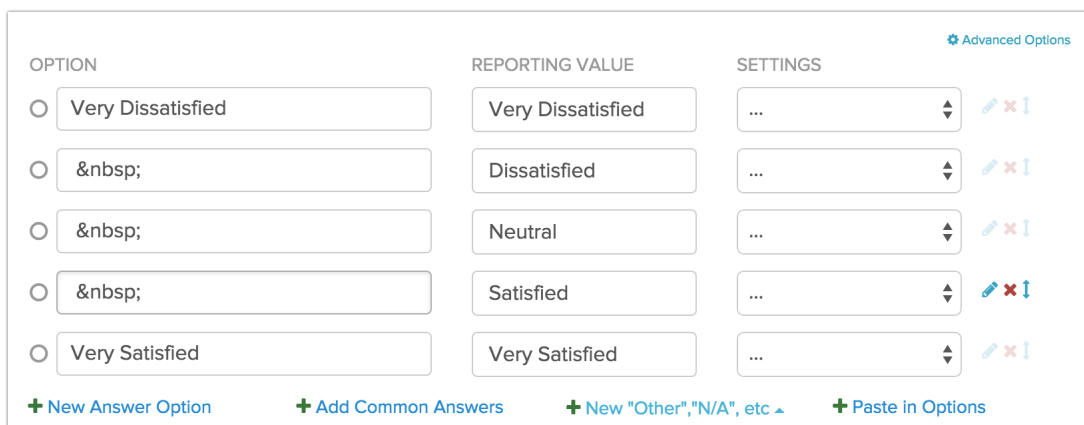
Advanced Options

| OPTION | REPORTING VALUE | SETTINGS |
|---|---|---|
| Very Dissatisfied | Very Dissatisfied | ... |
| &nbsp; | Dissatisfied | ... |
| &nbsp; | Neutral | ... |
| &nbsp; | Satisfied | ... |
| Very Satisfied | Very Satisfied | ... |

+ New Answer Option + Add Common Answers + New "Other","N/A", etc + Paste in Options